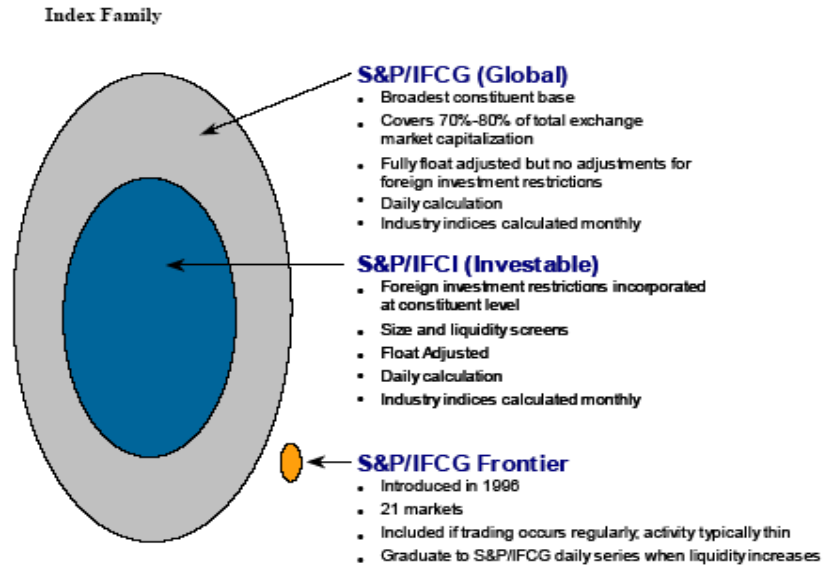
Index Family

S&P/IFCG (Global)
- Broadest constituent base
- Covers 70%-80% of total exchange market capitalization
- Fully float adjusted but no adjustments for foreign investment restrictions
- Daily calculation
- Industry indices calculated monthly

S&P/IFCI (Investable)
- Foreign investment restrictions incorporated at constituent level
- Size and liquidity screens
- Float Adjusted
- Daily calculation
- Industry indices calculated monthly

S&P/IFCG Frontier
- Introduced in 1996
- 21 markets
- Included if trading occurs regularly; activity typically thin
- Graduate to S&P/IFCG daily series when liquidity increases